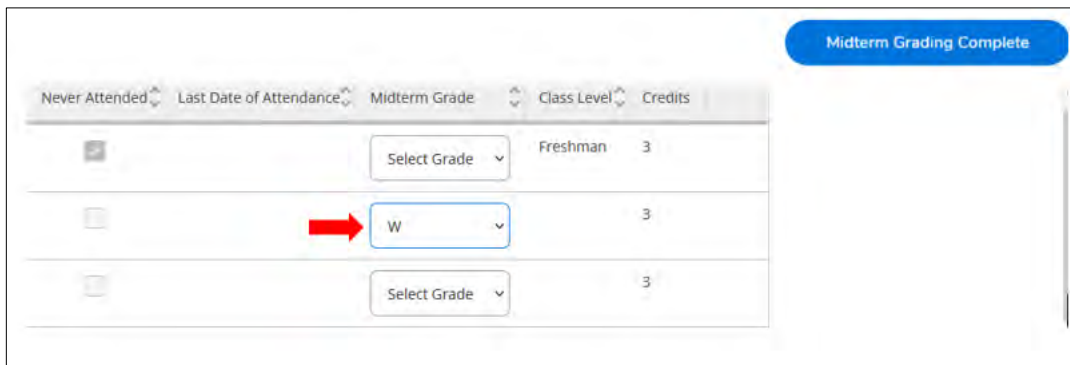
Midterm Grading Complete

| Never Attended | Last Date of Attendance | Midterm Grade | Class Level | Credits |
|---|---|---|---|---|
| | | Select Grade | Freshman | 3 |
| | | W | | 3 |
| | | Select Grade | | 3 |